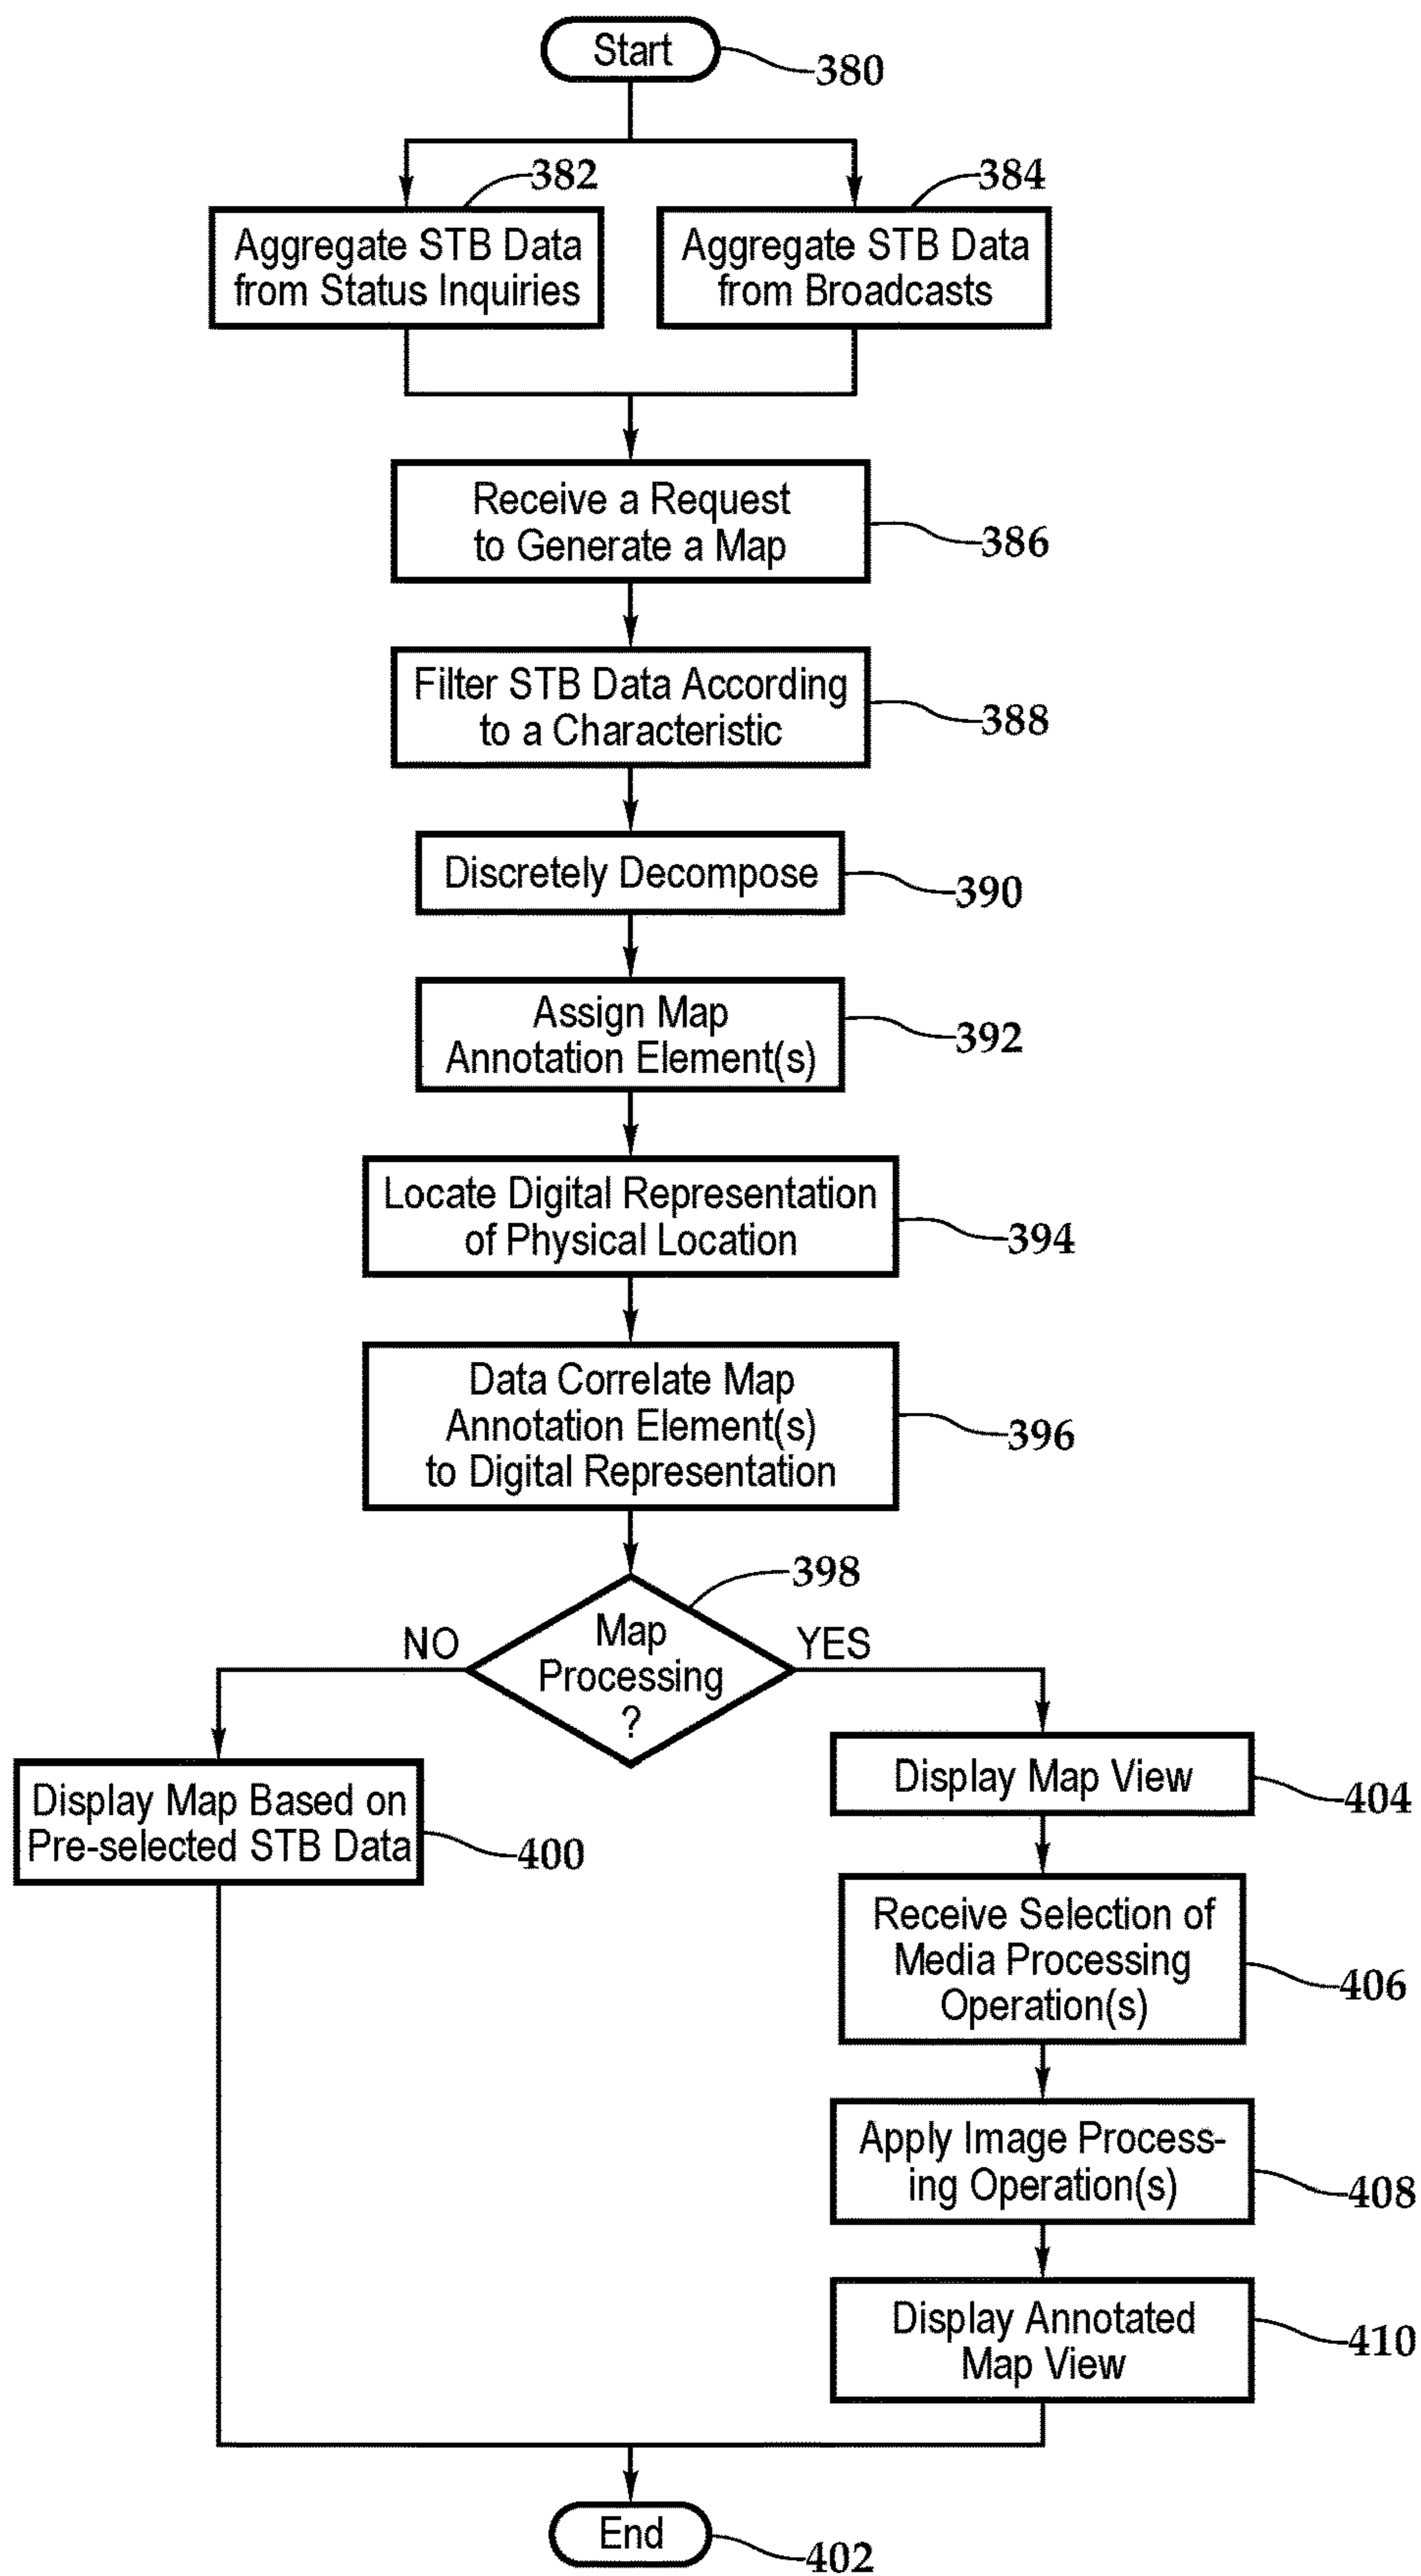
Start
380

382
Aggregate STB Data from Status Inquiries

384
Aggregate STB Data from Broadcasts

Receive a Request to Generate a Map
386

Filter STB Data According to a Characteristic
388

Discretely Decompose
390

Assign Map Annotation Element(s)
392

Locate Digital Representation of Physical Location
394

Data Correlate Map Annotation Element(s) to Digital Representation
396

398
NO
Map Processing ?
YES

Display Map Based on Pre-selected STB Data
400

Display Map View
404

Receive Selection of Media Processing Operation(s)
406

Apply Image Processing Operation(s)
408

Display Annotated Map View
410

End
402